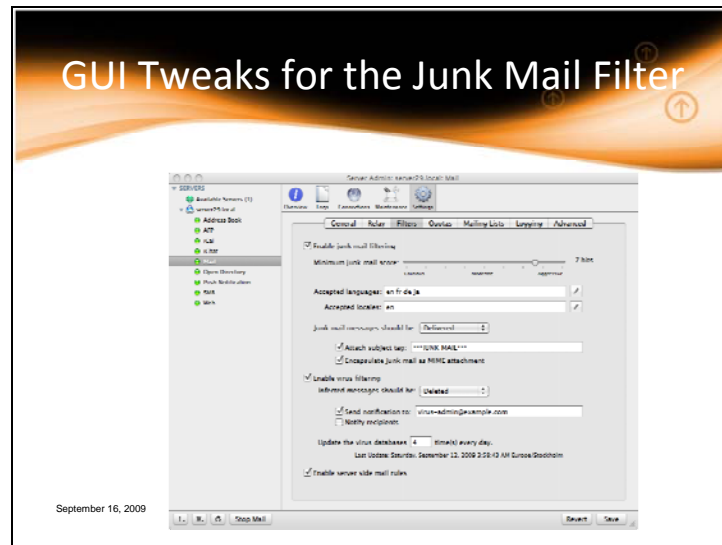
GUI Tweaks for the Junk Mail Filter

Server Admin: server09.local: Mail

SERVERS

Available Servers (1)

server09.local

Address Book

AFP

iCal

iChat

Mail

Open Directory

Push Notification

SMB

Web

Overview Logs Connections Maintenance Settings

General Relay Filters Quotas Mailing Lists Logging Advanced

Enable junk mail filtering

Minimum junk mail score:

7 hits

Cautious Moderate Aggressive

Accepted languages: en fr de ja

Accepted locales: en

Junk mail messages should be: Delivered

Attach subject tag: ***JUNK MAIL***

Encapsulate junk mail as MIME attachment

Enable virus filtering

Infected messages should be: Deleted

Send notification to: virus-admin@example.com

Notify recipients

Update the virus databases 4 time(s) every day.

Last Update: Saturday, September 12, 2009 2:59:43 AM Europe/Stockholm

Enable server side mail rules

Stop Mail

Revert Save

September 16, 2009